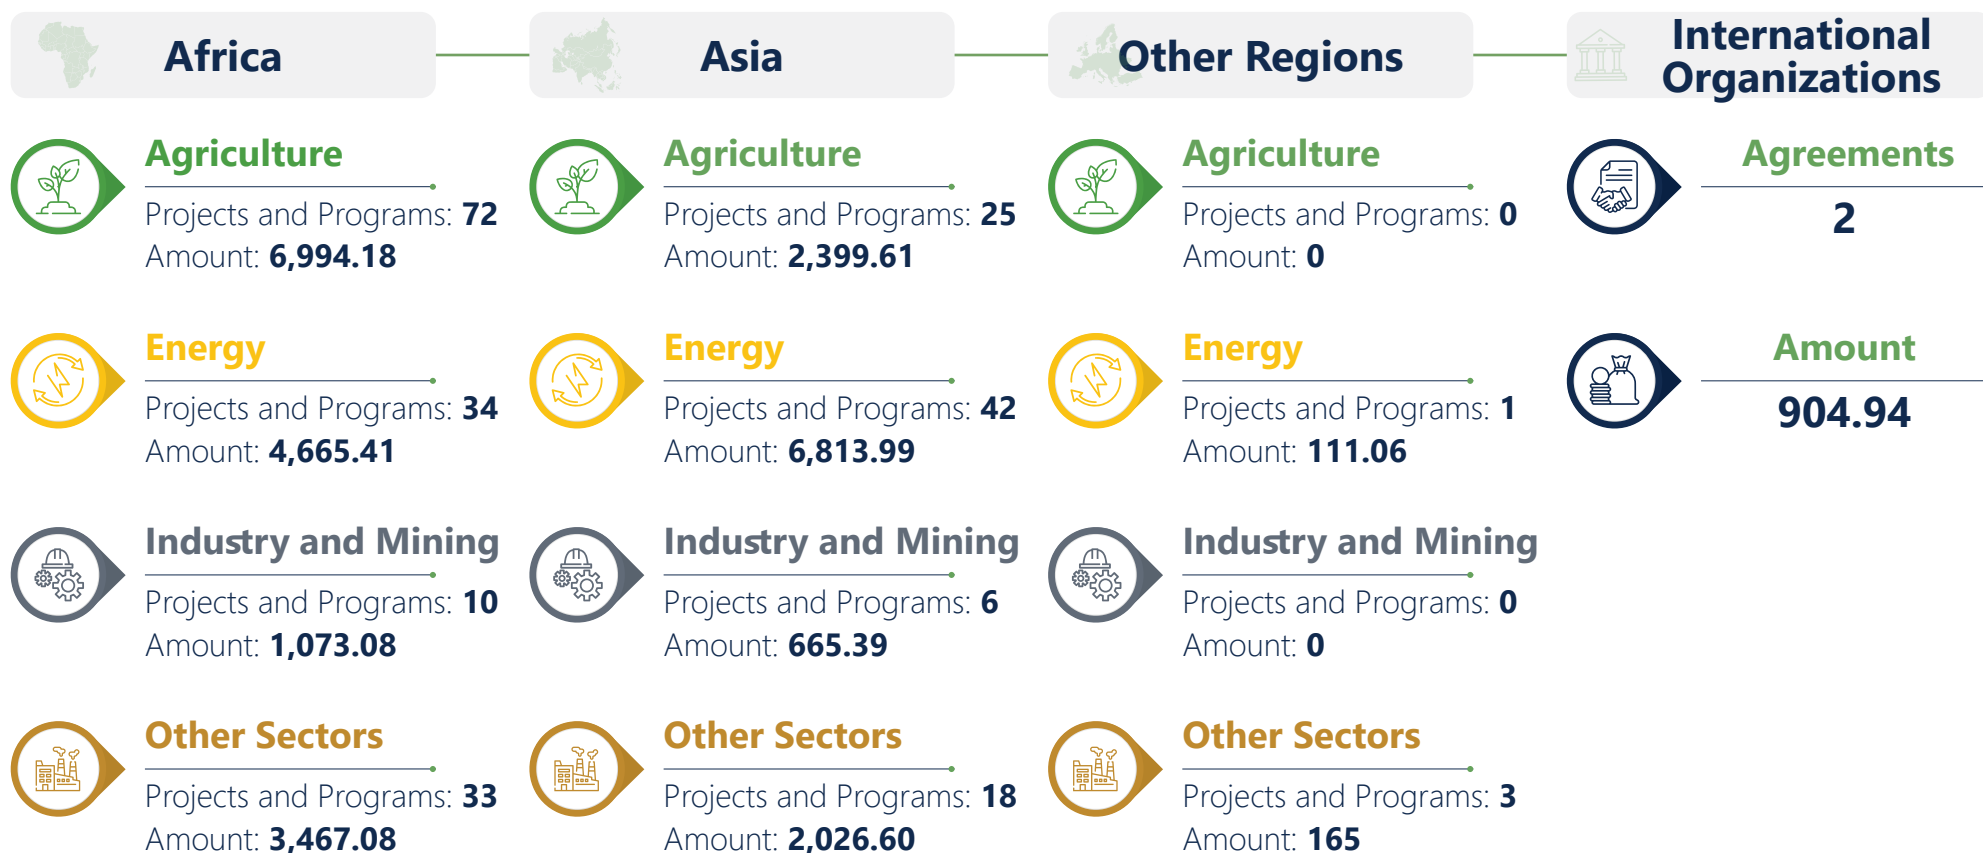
Africa

Agriculture
Projects and Programs: **72**
Amount: **6,994.18**

Energy
Projects and Programs: **34**
Amount: **4,665.41**

Industry and Mining
Projects and Programs: **10**
Amount: **1,073.08**

Other Sectors
Projects and Programs: **33**
Amount: **3,467.08**

Asia

Agriculture
Projects and Programs: **25**
Amount: **2,399.61**

Energy
Projects and Programs: **42**
Amount: **6,813.99**

Industry and Mining
Projects and Programs: **6**
Amount: **665.39**

Other Sectors
Projects and Programs: **18**
Amount: **2,026.60**

Other Regions

Agriculture
Projects and Programs: **0**
Amount: **0**

Energy
Projects and Programs: **1**
Amount: **111.06**

Industry and Mining
Projects and Programs: **0**
Amount: **0**

Other Sectors
Projects and Programs: **3**
Amount: **165**

International Organizations

Agreements
2

Amount
904.94